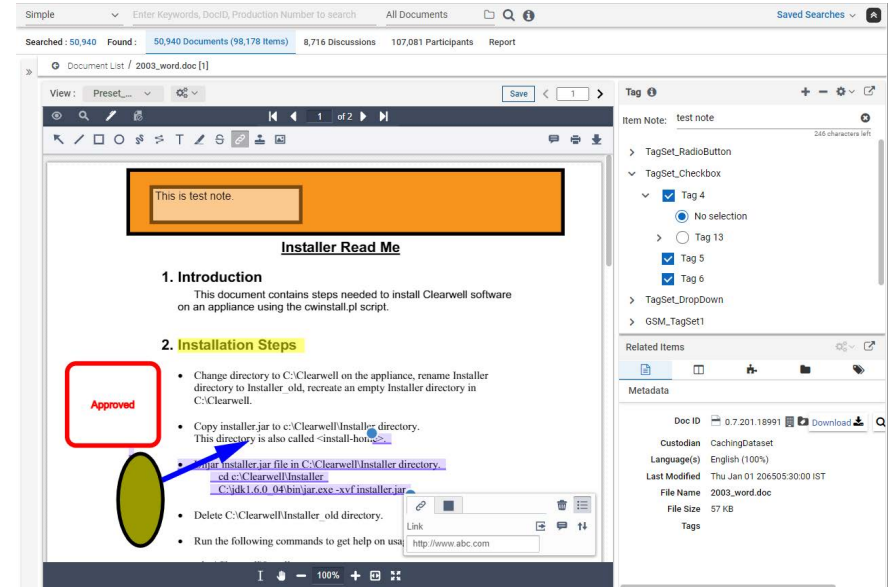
Simple
Enter Keywords, DocID, Production Number to search
All Documents
Saved Searches

Searched : 50,940 Found : 50,940 Documents (98,178 Items) 8,716 Discussions 107,081 Participants Report

Document List / 2003_word.doc [1]

View : Preset_...
Save
1
1 of 2

This is test note.

Installer Read Me

1. Introduction

This document contains steps needed to install Clearwell software on an appliance using the cwinstall.pl script.

2. Installation Steps

Approved

- Change directory to C:\Clearwell on the appliance, rename Installer directory to Installer_old, recreate an empty Installer directory in C:\Clearwell.

- Copy installer.jar to c:\Clearwell\Installer directory. This directory is also called <install-hom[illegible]>.

- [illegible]jar installer.jar file in C:\Clearwell\Installer directory. cd c:\Clearwell\Installer C:\jdk1.6.0_04\bin\jar.exe -xvf installer.jar

- Delete C:\Clearwell\Installer_old directory.

- Run the following commands to get help on usa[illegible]

Link
http://www.abc.com

100%

Tag
Item Note: test note
246 characters left
TagSet_RadioButton
TagSet_Checkbox
Tag 4
No selection
Tag 13
Tag 5
Tag 6
TagSet_DropDown
GSM_TagSet1

Related Items
Metadata

Doc ID 0.7.201.18991 Download
Custodian CachingDataset
Language(s) English (100%)
Last Modified Thu Jan 01 206505:30:00 IST
File Name 2003_word.doc
File Size 57 KB
Tags